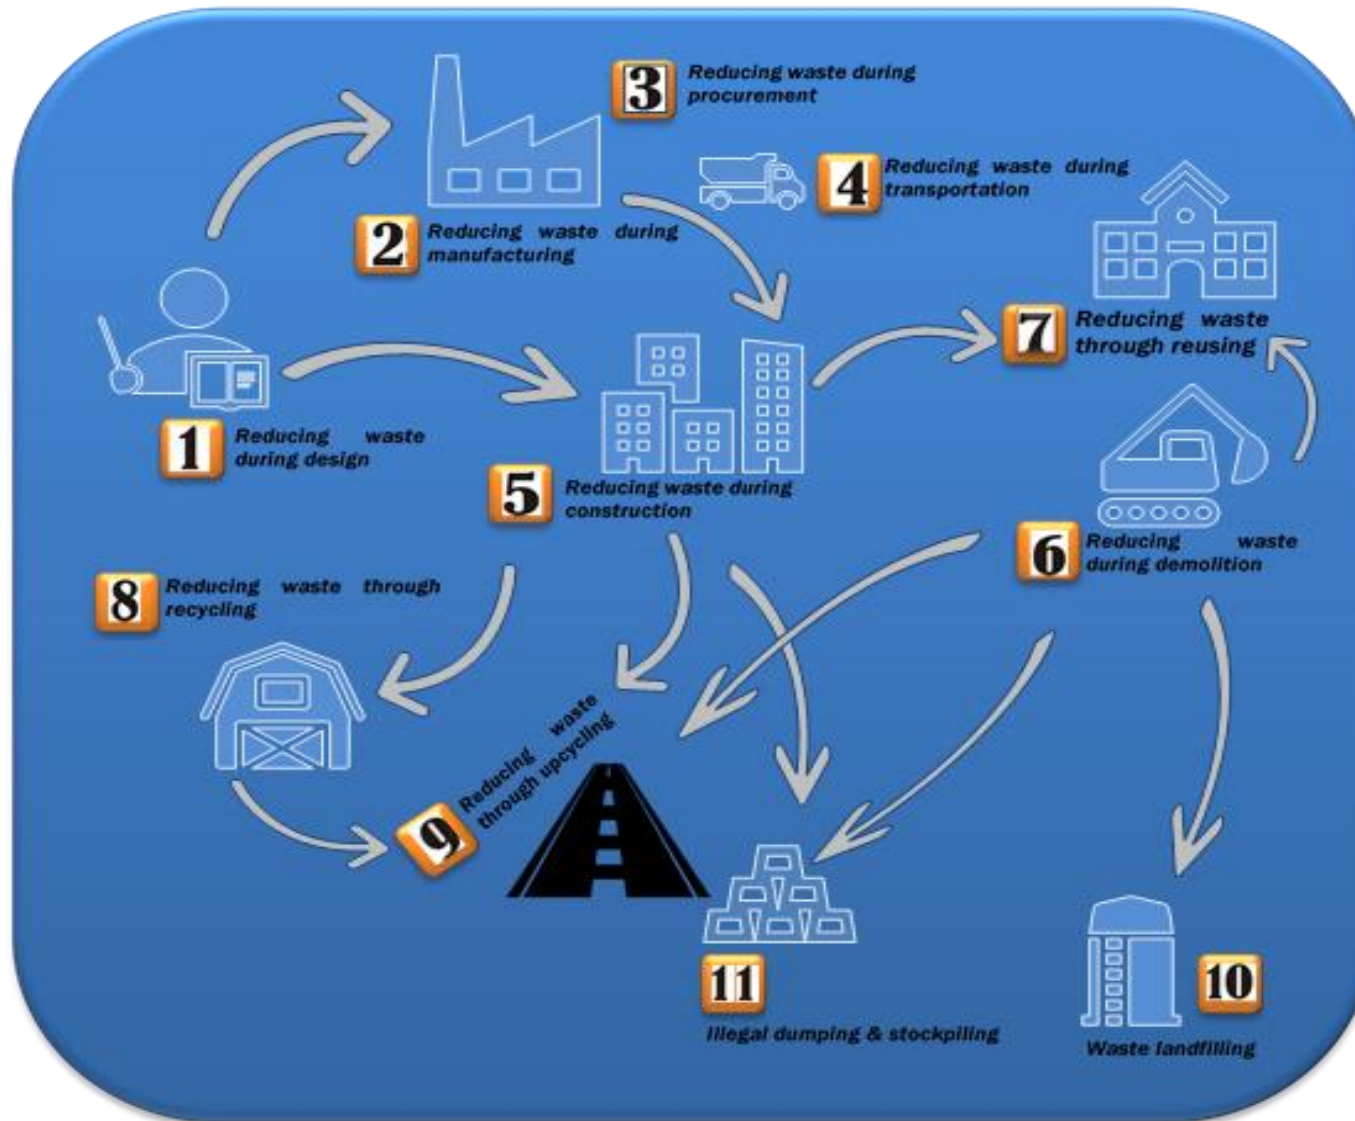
3 Reducing waste during procurement

4 Reducing waste during transportation

2 Reducing waste during manufacturing

7 Reducing waste through reusing

1 Reducing waste during design

5 Reducing waste during construction

6 Reducing waste during demolition

8 Reducing waste through recycling

9 Reducing waste through upcycling

11 Illegal dumping & stockpiling

10 Waste landfilling